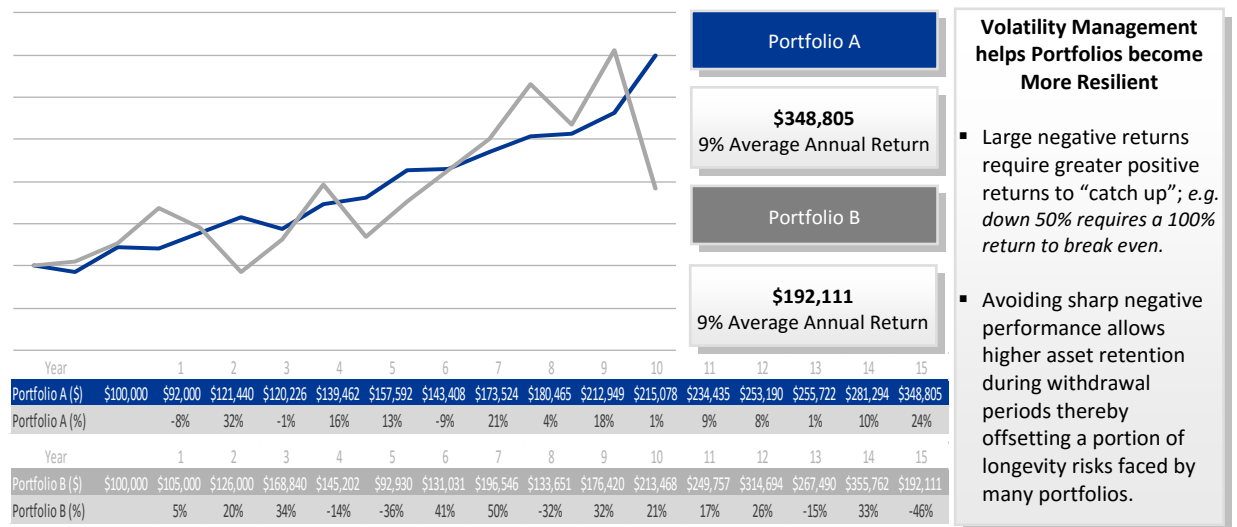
Portfolio A

$348,805
9% Average Annual Return

Portfolio B

$192,111
9% Average Annual Return

| Year | | 1 | 2 | 3 | 4 | 5 | 6 | 7 | 8 | 9 | 10 | 11 | 12 | 13 | 14 | 15 |
|---|---|---|---|---|---|---|---|---|---|---|---|---|---|---|---|---|
| Portfolio A ($) | $100,000 | $92,000 | $121,440 | $120,226 | $139,462 | $157,592 | $143,408 | $173,524 | $180,465 | $212,949 | $215,078 | $234,435 | $253,190 | $255,722 | $281,294 | $348,805 |
| Portfolio A (%) | | -8% | 32% | -1% | 16% | 13% | -9% | 21% | 4% | 18% | 1% | 9% | 8% | 1% | 10% | 24% |

| Year | | 1 | 2 | 3 | 4 | 5 | 6 | 7 | 8 | 9 | 10 | 11 | 12 | 13 | 14 | 15 |
|---|---|---|---|---|---|---|---|---|---|---|---|---|---|---|---|---|
| Portfolio B ($) | $100,000 | $105,000 | $126,000 | $168,840 | $145,202 | $92,930 | $131,031 | $196,546 | $133,651 | $176,420 | $213,468 | $249,757 | $314,694 | $267,490 | $355,762 | $192,111 |
| Portfolio B (%) | | 5% | 20% | 34% | -14% | -36% | 41% | 50% | -32% | 32% | 21% | 17% | 26% | -15% | 33% | -46% |

Volatility Management helps Portfolios become More Resilient

▪ Large negative returns require greater positive returns to “catch up”; e.g. down 50% requires a 100% return to break even.

▪ Avoiding sharp negative performance allows higher asset retention during withdrawal periods thereby offsetting a portion of longevity risks faced by many portfolios.